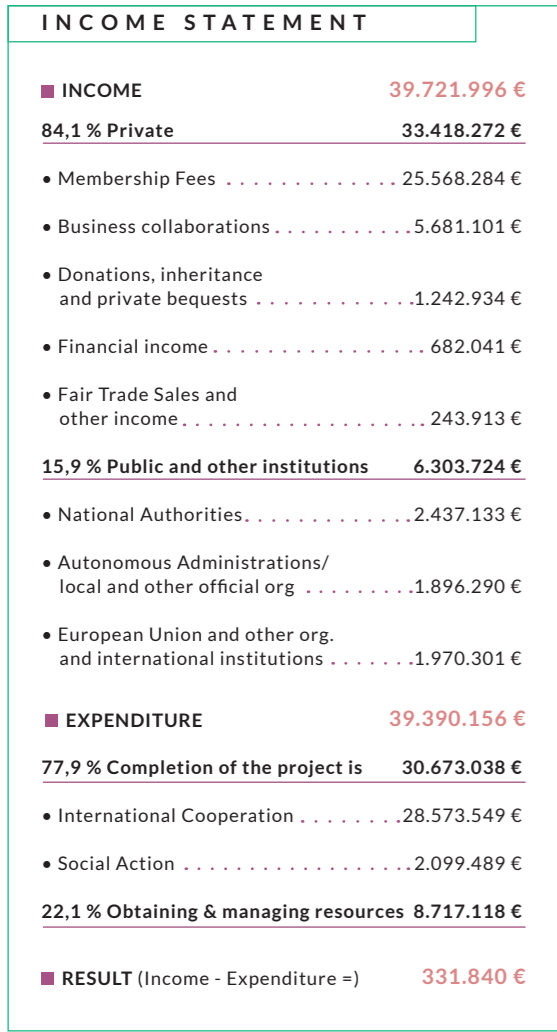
INCOME STATEMENT

INCOME 39.721.996 €

84,1 % Private 33.418.272 €

• Membership Fees . . . . . . . . . . . . . 25.568.284 €

• Business collaborations . . . . . . . . . . .5.681.101 €

• Donations, inheritance and private bequests . . . . . . . . . . . .1.242.934 €

• Financial income . . . . . . . . . . . . . . . . 682.041 €

• Fair Trade Sales and other income . . . . . . . . . . . . . . . . . . . 243.913 €

15,9 % Public and other institutions 6.303.724 €

• National Authorities . . . . . . . . . . . . .2.437.133 €

• Autonomous Administrations/ local and other official org . . . . . . . . .1.896.290 €

• European Union and other org. and international institutions . . . . . . .1.970.301 €

EXPENDITURE 39.390.156 €

77,9 % Completion of the project is 30.673.038 €

• International Cooperation . . . . . . . .28.573.549 €

• Social Action . . . . . . . . . . . . . . . . . . .2.099.489 €

22,1 % Obtaining & managing resources 8.717.118 €

RESULT (Income - Expenditure =) 331.840 €